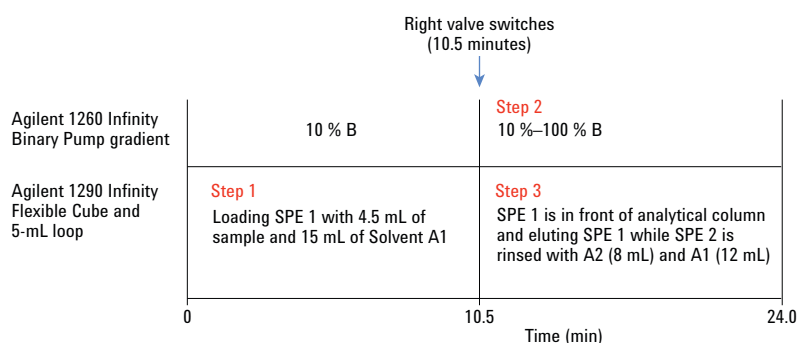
Right valve switches
(10.5 minutes)

Agilent 1260 Infinity Binary Pump gradient

10 % B

Step 2
10 %–100 % B

Agilent 1290 Infinity Flexible Cube and 5-mL loop

Step 1
Loading SPE 1 with 4.5 mL of sample and 15 mL of Solvent A1

Step 3
SPE 1 is in front of analytical column and eluting SPE 1 while SPE 2 is rinsed with A2 (8 mL) and A1 (12 mL)

0

10.5

24.0

Time (min)